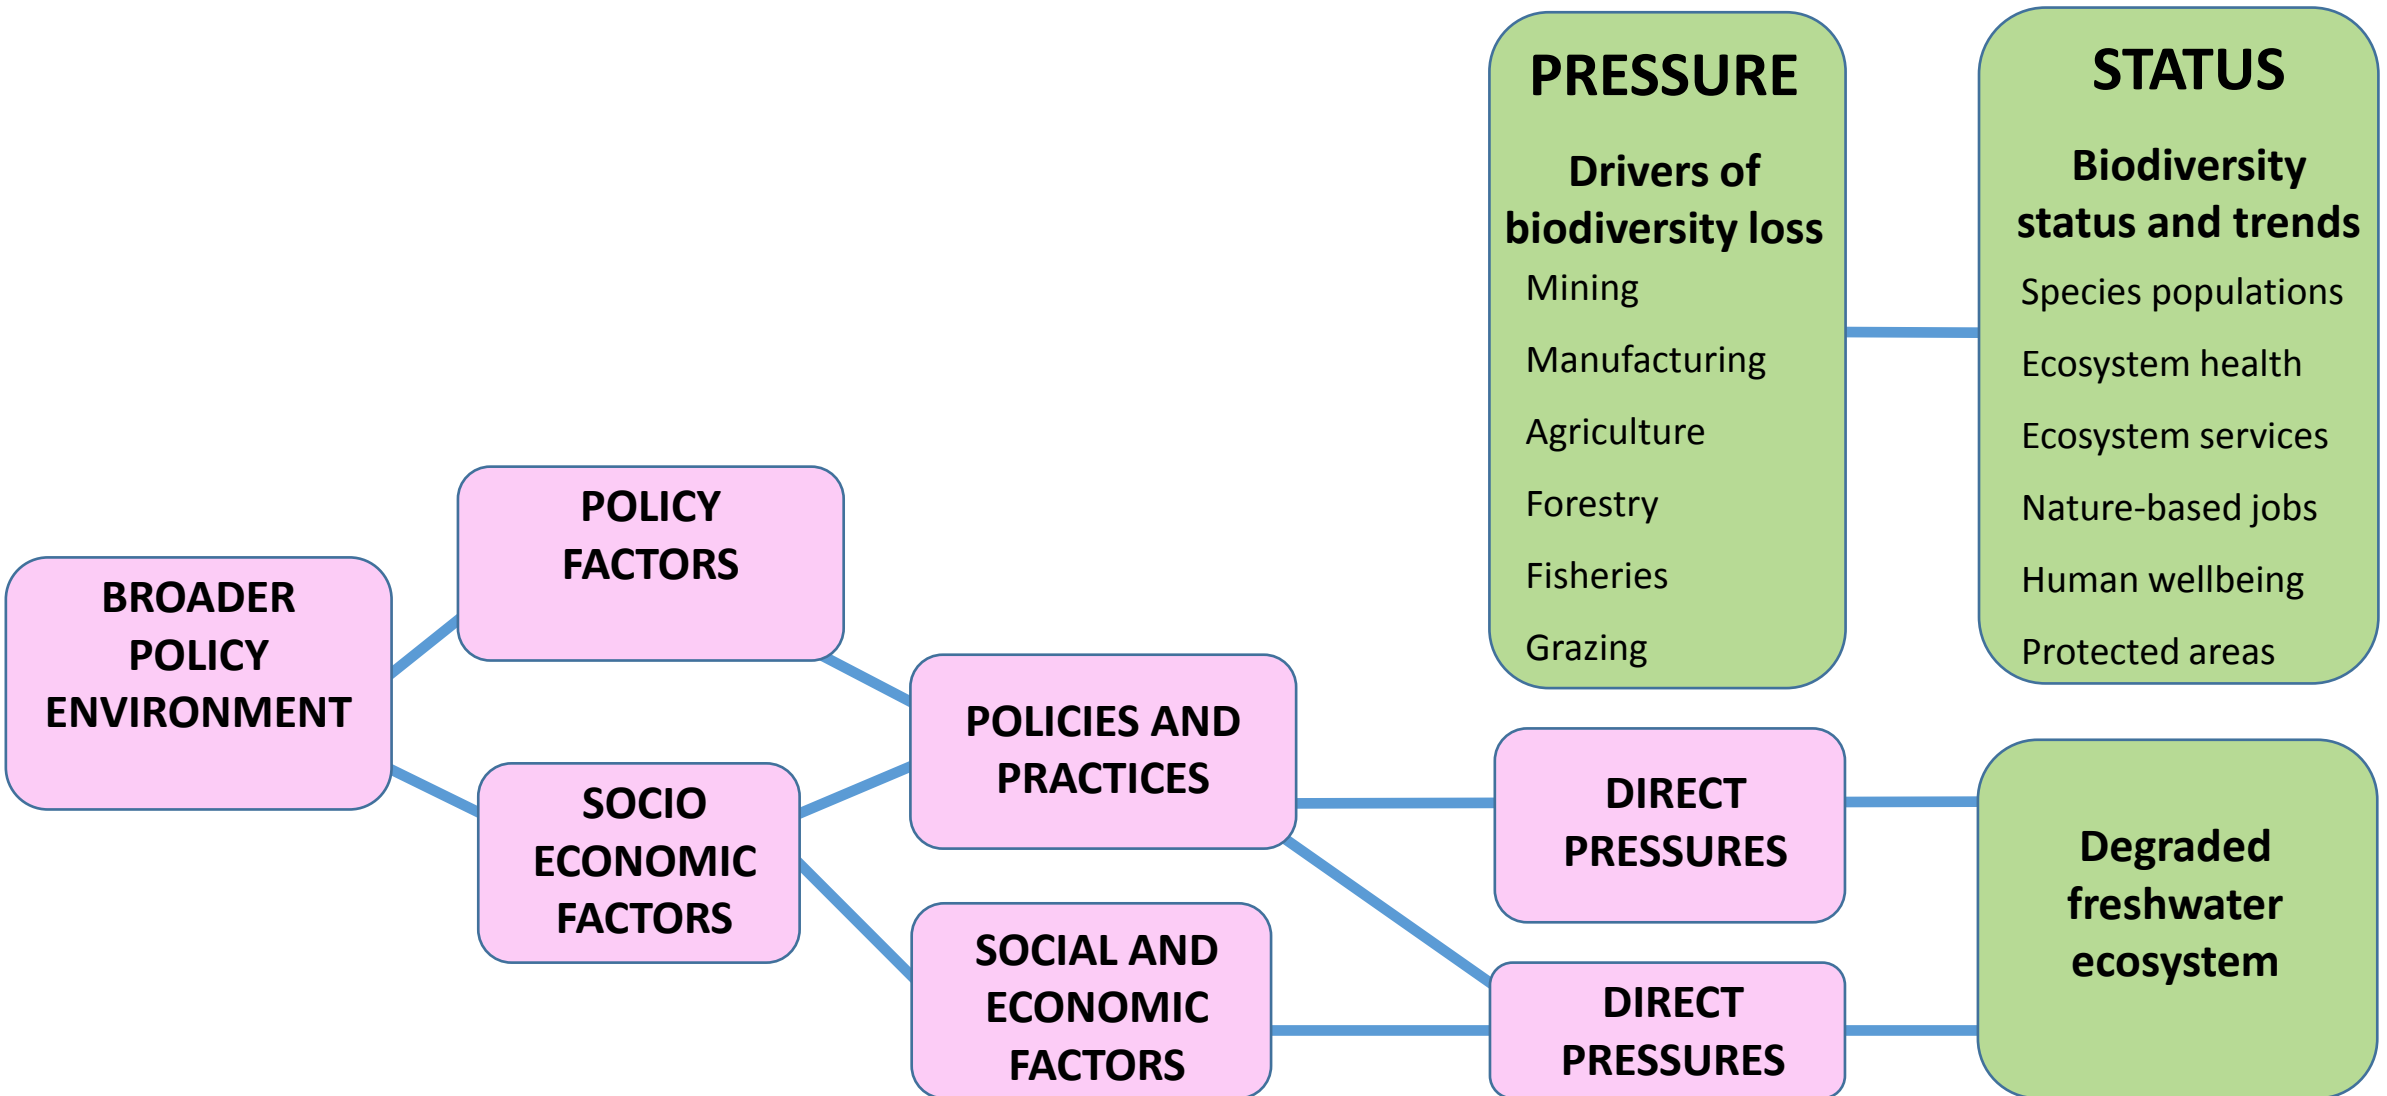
PRESSURE

Drivers of biodiversity loss

Mining

Manufacturing

Agriculture

Forestry

Fisheries

Grazing

STATUS

Biodiversity status and trends

Species populations

Ecosystem health

Ecosystem services

Nature-based jobs

Human wellbeing

Protected areas

BROADER POLICY ENVIRONMENT

POLICY FACTORS

SOCIO ECONOMIC FACTORS

POLICIES AND PRACTICES

SOCIAL AND ECONOMIC FACTORS

DIRECT PRESSURES

DIRECT PRESSURES

Degraded freshwater ecosystem